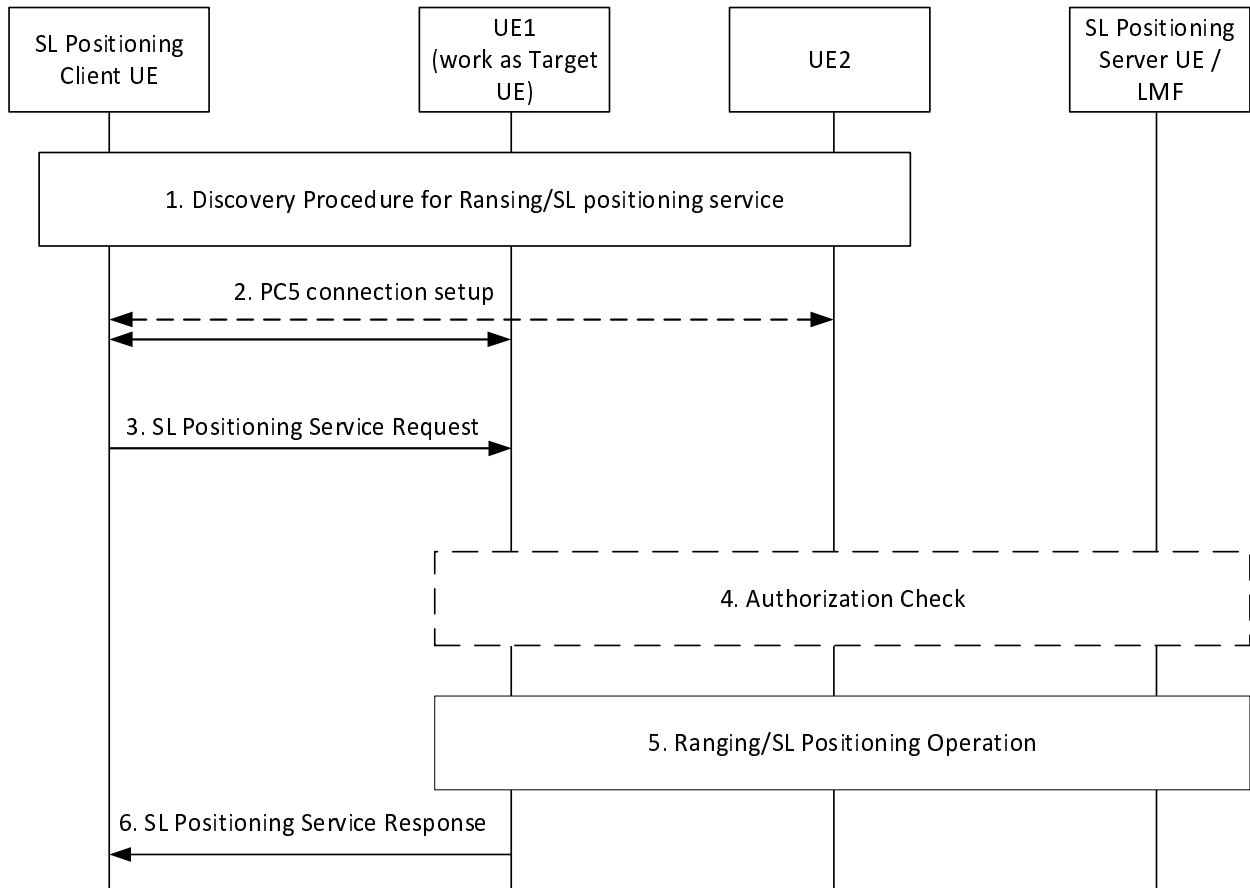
SL Positioning Client UE

UE1 (work as Target UE)

UE2

SL Positioning Server UE / LMF

1. Discovery Procedure for Ransing/SL positioning service

2. PC5 connection setup

3. SL Positioning Service Request

4. Authorization Check

5. Ranging/SL Positioning Operation

6. SL Positioning Service Response